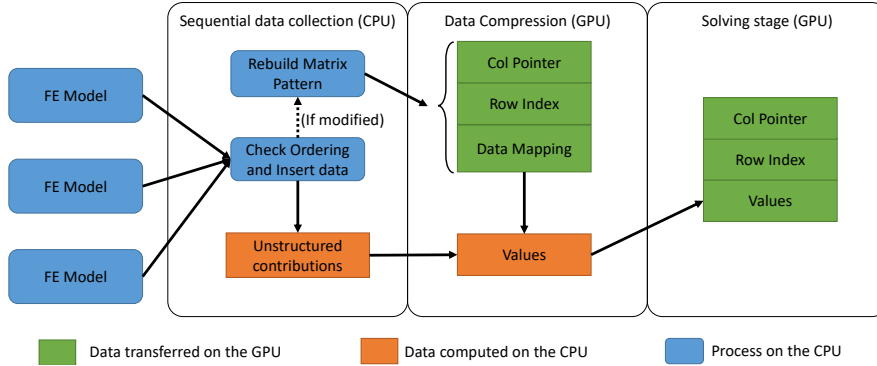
FE Model

FE Model

FE Model

Sequential data collection (CPU)

Rebuild Matrix Pattern

(If modified)

Check Ordering and Insert data

Unstructured contributions

Data Compression (GPU)

Col Pointer

Row Index

Data Mapping

Values

Solving stage (GPU)

Col Pointer

Row Index

Values

Data transferred on the GPU

Data computed on the CPU

Process on the CPU